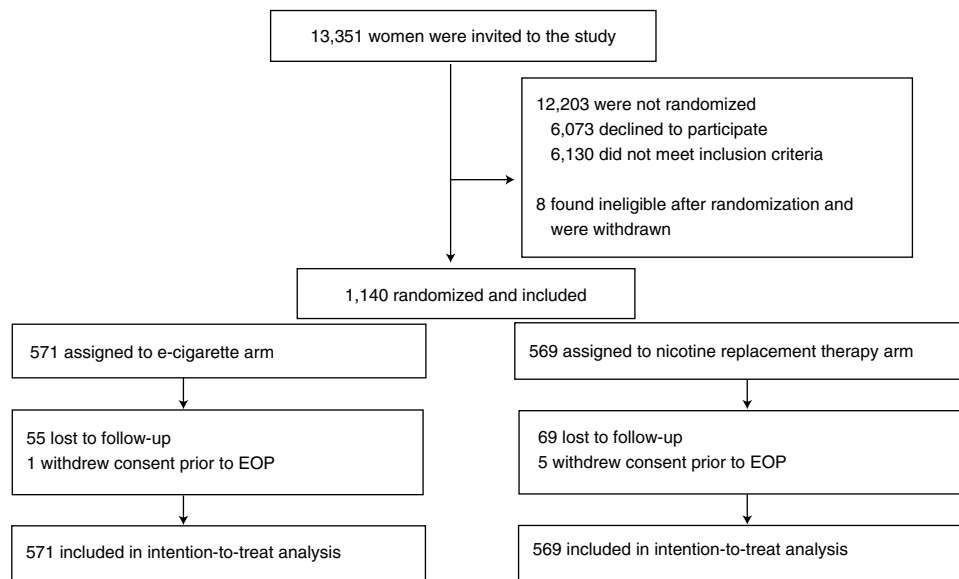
13,351 women were invited to the study

12,203 were not randomized
6,073 declined to participate
6,130 did not meet inclusion criteria

8 found ineligible after randomization and were withdrawn

1,140 randomized and included

571 assigned to e-cigarette arm

55 lost to follow-up
1 withdrew consent prior to EOP

571 included in intention-to-treat analysis

569 assigned to nicotine replacement therapy arm

69 lost to follow-up
5 withdrew consent prior to EOP

569 included in intention-to-treat analysis